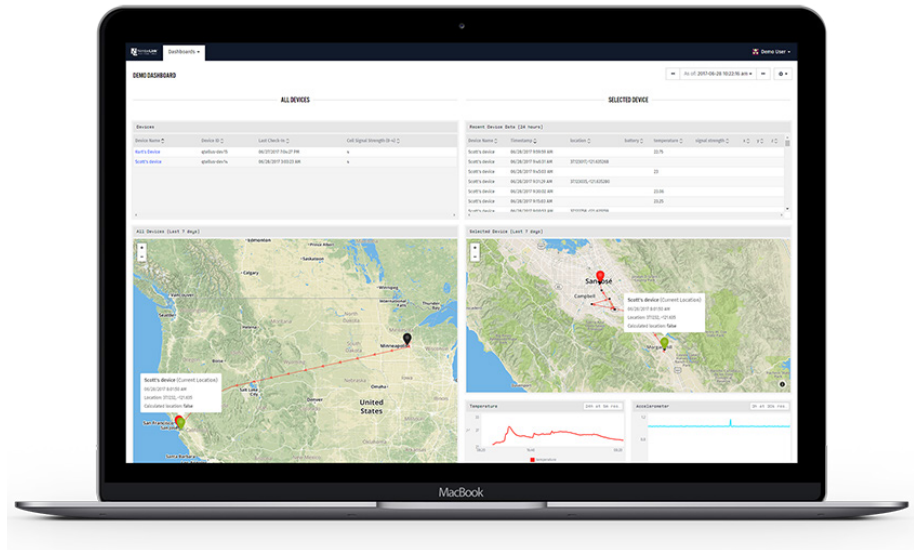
Dashboards ▾

Demo User ▾

DEMO DASHBOARD

As of: 2017-06-28 10:22:16 am

ALL DEVICES

SELECTED DEVICE

Devices

| Device Name | Device ID | Last Check-In | Cell Signal Strength |
|---|---|---|---|
| Neil's Device | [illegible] | 06/28/2017 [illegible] PM | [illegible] |
| Scott's device | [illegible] | 06/28/2017 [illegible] PM | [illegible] |

Recent Device Data [24 hours]

| Device Name | Timestamp | Location | Battery | Temperature | Signal Strength |
|---|---|---|---|---|---|
| Scott's device | 06/28/2017 9:00:00 AM | | | 22.75 | |
| Scott's device | 06/28/2017 9:41:21 AM | 37.2207,-121.835288 | | | |
| Scott's device | 06/28/2017 9:43:03 AM | | | 23 | |
| Scott's device | 06/28/2017 9:21:39 AM | 37.2203,-121.835288 | | | |
| Scott's device | 06/28/2017 9:30:00 AM | | | 23.05 | |
| Scott's device | 06/28/2017 9:00:05 AM | | | 23.25 | |
| Scott's device | 06/28/2017 9:00:00 AM | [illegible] | | | |

All Devices [Last 7 days]

Minneapolis

United States

San Francisco

Salt Lake City

Scott's device (Current Location)
06/28/2017 8:01:59 AM
Location: 37.222,-121.835
Calculated location: false

Selected Device [Last 7 days]

San Jose

Campbell

Morgan Hill

Scott's device (Current Location)
06/28/2017 8:01:59 AM
Location: 37.222,-121.835
Calculated location: false

Temperature

24h at 5m res.

Accelerometer

1d at 30s res.

MacBook